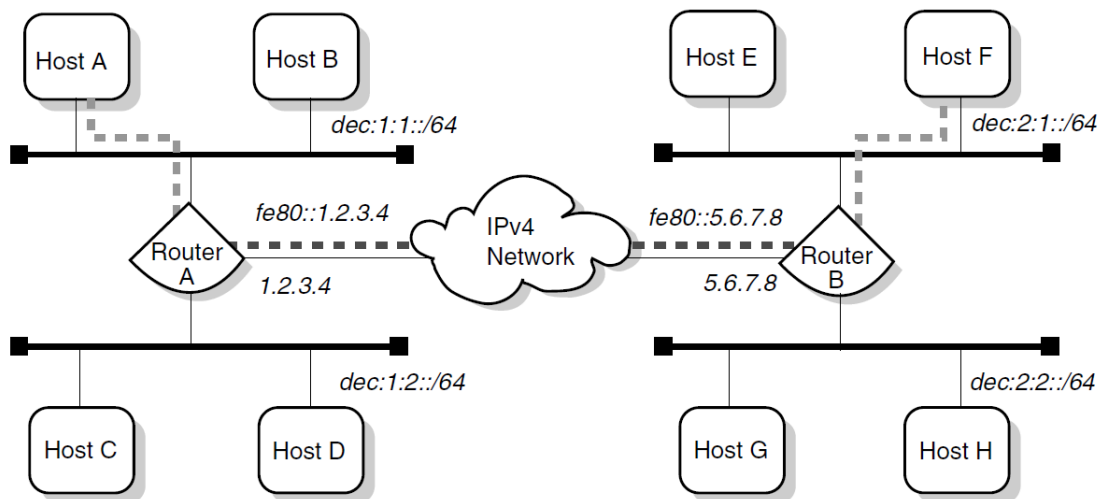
Host A

Host B

dec:1:1::/64

Host E

Host F

dec:2:1::/64

fe80::1.2.3.4

IPv4 Network

fe80::5.6.7.8

Router A

1.2.3.4

5.6.7.8

Router B

dec:1:2::/64

dec:2:2::/64

Host C

Host D

Host G

Host H